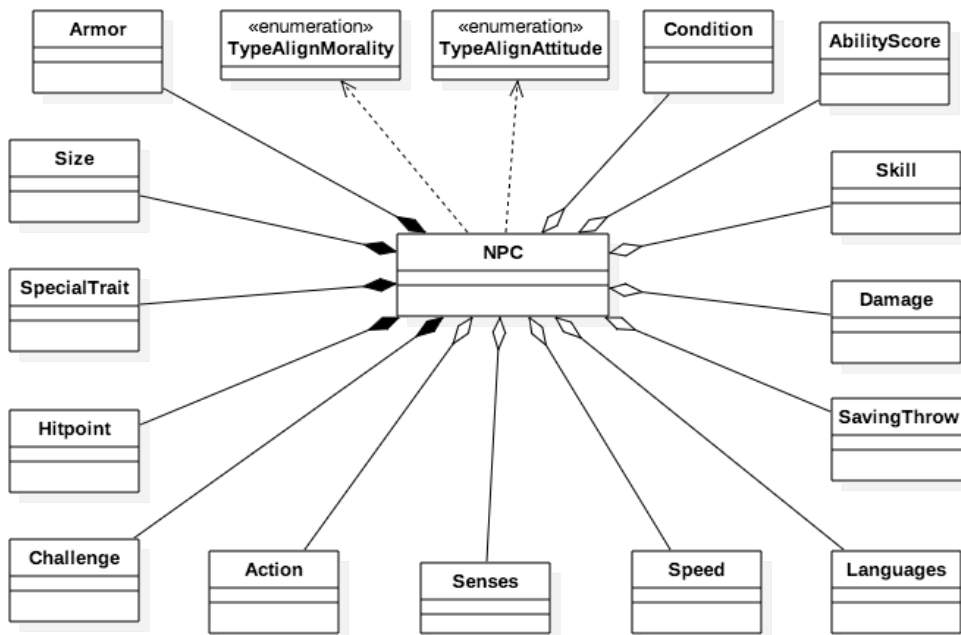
Armor

«enumeration»
TypeAlignMorality

«enumeration»
TypeAlignAttitude

Condition

AbilityScore

Size

Skill

NPC

SpecialTrait

Damage

Hitpoint

SavingThrow

Challenge

Action

Senses

Speed

Languages